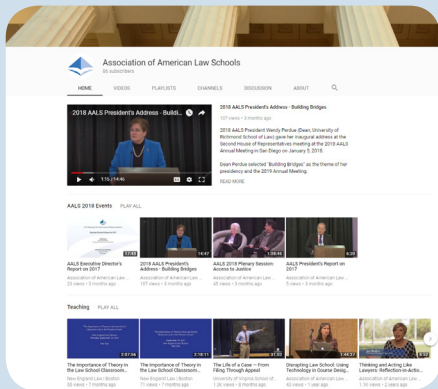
Association of American Law Schools
95 subscribers

HOME VIDEOS PLAYLISTS CHANNELS DISCUSSION ABOUT

2018 AALS President's Address - Building...

1:15 / 14:46

2018 AALS President's Address - Building Bridges
107 views • 3 months ago

2018 AALS President Wendy Perdue (Dean, University of Richmond School of Law) gave her inaugural address at the Second House of Representatives meeting at the 2018 AALS Annual Meeting in San Diego on January 5, 2018.

Dean Perdue selected "Building Bridges" as the theme of her presidency and the 2019 Annual Meeting.

READ MORE

AALS 2018 Events PLAY ALL

17:43
AALS Executive Director's Report on 2017
Association of American Law...
23 views • 3 months ago

14:47
2018 AALS President's Address - Building Bridges
Association of American Law...
107 views • 3 months ago

1:28:02
AALS Plenary Session Access to Justice
Association of American Law...
46 views • 3 months ago

4:20
2018 AALS President's Report on 2017
Association of American Law...
5 views • 3 months ago

Teaching PLAY ALL

2:07:56
The Importance of Theory in the Law School Classroom...
New England Law | Boston
33 views • 7 months ago

2:18:11
The Importance of Theory in the Law School Classroom...
New England Law | Boston
71 views • 7 months ago

31:33
The Life of a Case — From Filing Through Appeal
University of Virginia School of...
1.2K views • 3 months ago

1:44:27
Disrupting Law School: Using Technology in Course Desig...
Association of American Law...
44 views • 1 year ago

Thinking and Acting Like Lawyers: Reflection-in-Actio...
Association of American Law...
1.1K views • 2 years ago